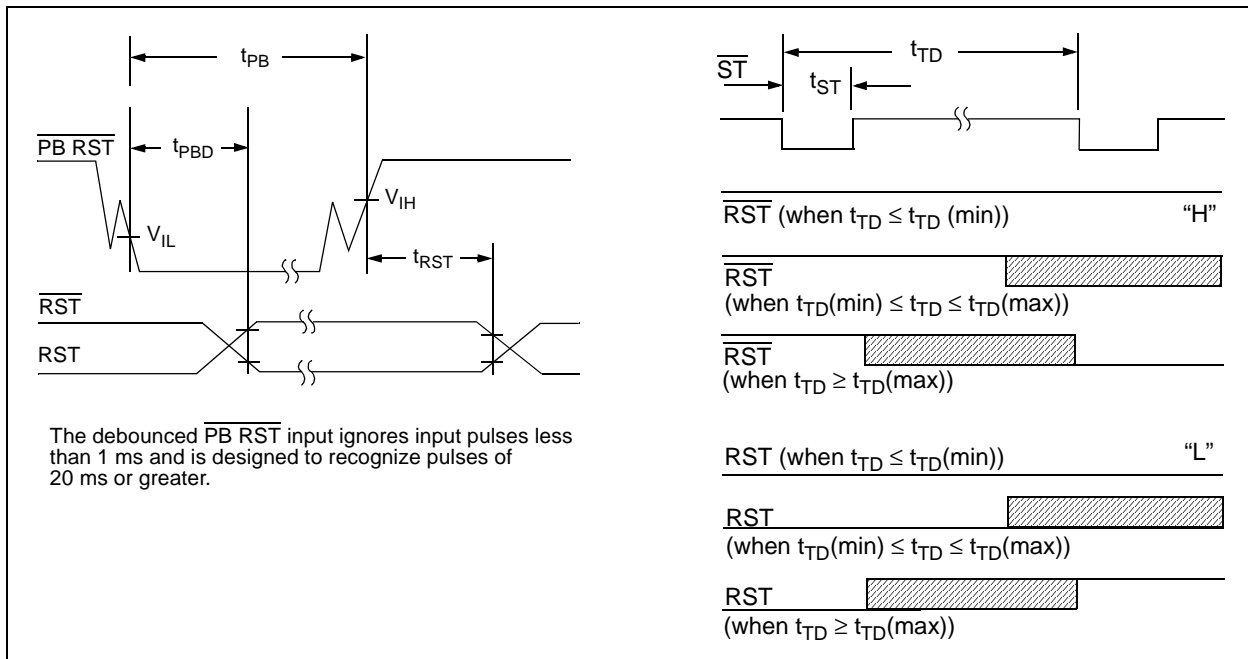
$t_{PB}$

$\overline{PB\ RST}$

$t_{PBD}$

$V_{IH}$

$V_{IL}$

$t_{RST}$

$\overline{RST}$

RST

The debounced $\overline{PB\ RST}$ input ignores input pulses less than 1 ms and is designed to recognize pulses of 20 ms or greater.

$\overline{ST}$

$t_{TD}$

$t_{ST}$

$\overline{RST}$ (when $t_{TD} \leq t_{TD}$ (min)) "H"

$\overline{RST}$
(when $t_{TD}$(min) $\leq t_{TD} \leq t_{TD}$(max))

$\overline{RST}$
(when $t_{TD} \geq t_{TD}$(max))

RST (when $t_{TD} \leq t_{TD}$(min)) "L"

RST
(when $t_{TD}$(min) $\leq t_{TD} \leq t_{TD}$(max))

RST
(when $t_{TD} \geq t_{TD}$(max))